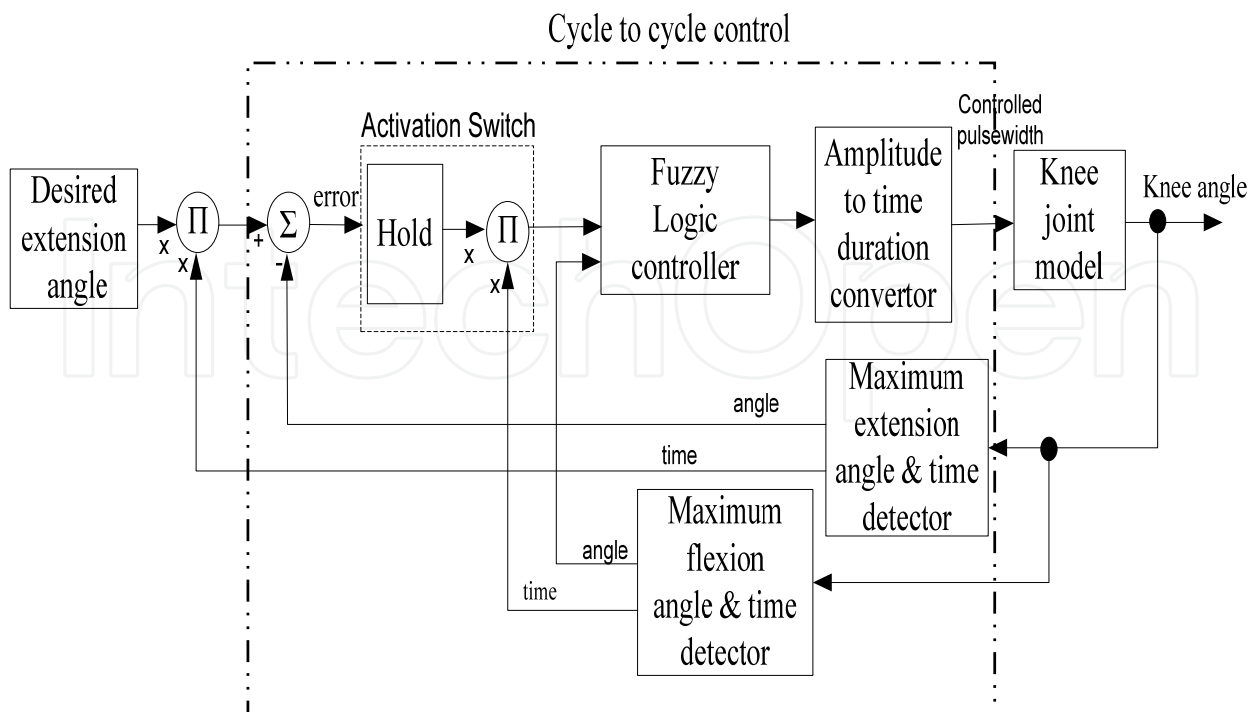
Cycle to cycle control

Activation Switch

Controlled pulsewidth

Desired extension angle

x

$\Pi$

x

+

$\Sigma$

-

error

Hold

x

$\Pi$

x

Fuzzy Logic controller

Amplitude to time duration convertor

Knee joint model

Knee angle

angle

time

Maximum extension angle & time detector

angle

time

Maximum flexion angle & time detector